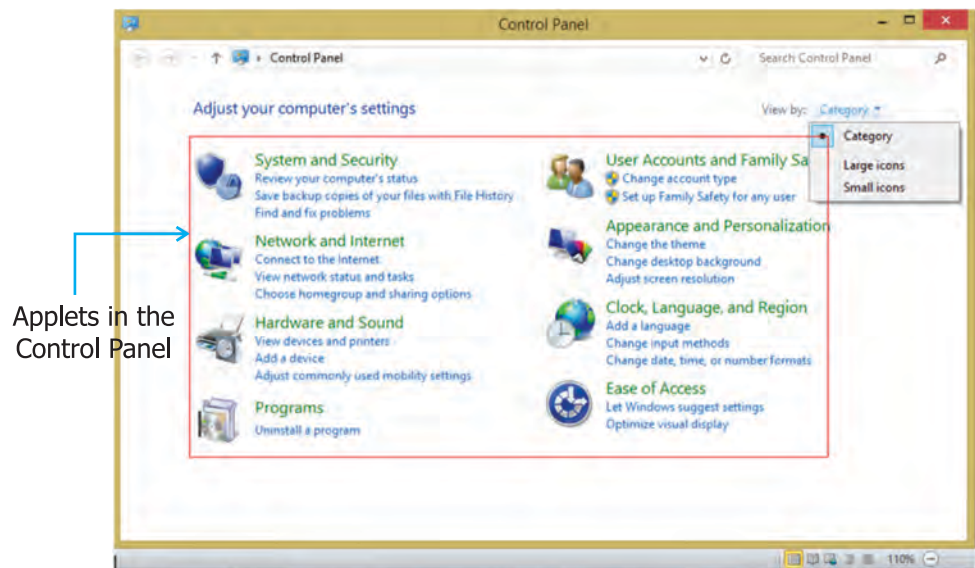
Control Panel

Control Panel

Search Control Panel

Adjust your computer's settings

View by: Category

Category
Large icons
Small icons

System and Security
Review your computer's status
Save backup copies of your files with File History
Find and fix problems

Network and Internet
Connect to the Internet
View network status and tasks
Choose homegroup and sharing options

Hardware and Sound
View devices and printers
Add a device
Adjust commonly used mobility settings

Programs
Uninstall a program

User Accounts and Family Sa
Change account type
Set up Family Safety for any user

Appearance and Personalization
Change the theme
Change desktop background
Adjust screen resolution

Clock, Language, and Region
Add a language
Change input methods
Change date, time, or number formats

Ease of Access
Let Windows suggest settings
Optimize visual display

Applets in the Control Panel

110%